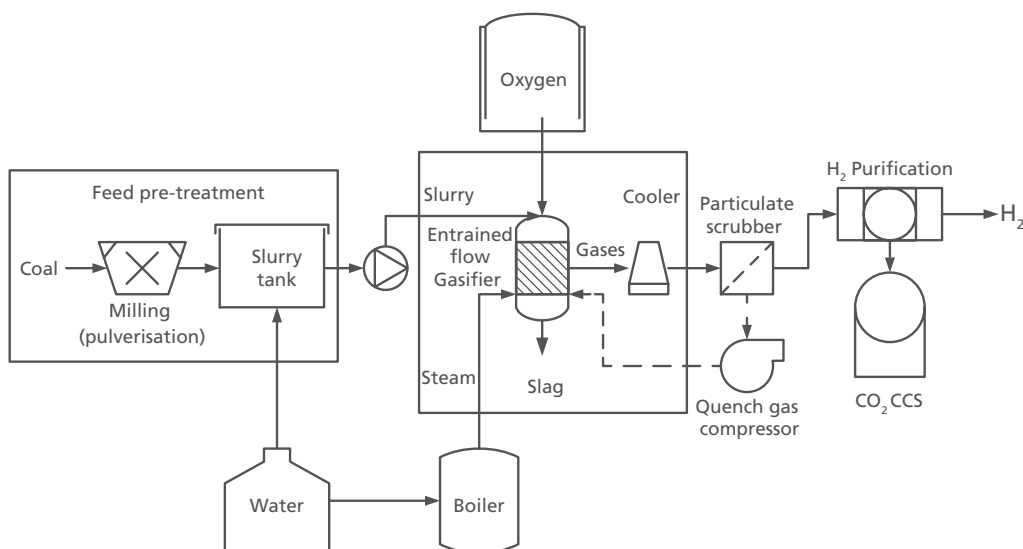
Oxygen

Feed pre-treatment

Coal

Milling (pulverisation)

Slurry tank

Slurry

Entrained flow Gasifier

Gases

Cooler

Particulate scrubber

$H_2$ Purification

$H_2$

Steam

Slag

Quench gas compressor

$CO_2$ CCS

Water

Boiler